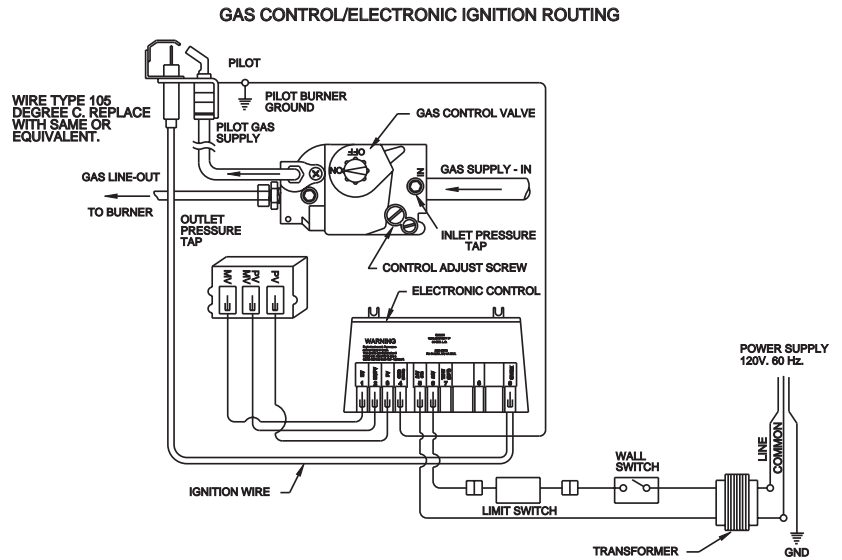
GAS CONTROL/ELECTRONIC IGNITION ROUTING

PILOT

PILOT BURNER GROUND

WIRE TYPE 105 DEGREE C. REPLACE WITH SAME OR EQUIVALENT.

PILOT GAS SUPPLY

GAS CONTROL VALVE

OFF

ON

IN

GAS SUPPLY - IN

GAS LINE-OUT

TO BURNER

OUTLET PRESSURE TAP

INLET PRESSURE TAP

CONTROL ADJUST SCREW

MV

PV MV

PV

ELECTRONIC CONTROL

WARNING

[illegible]

POWER SUPPLY 120V. 60 Hz.

LINE

COMMON

WALL SWITCH

IGNITION WIRE

LIMIT SWITCH

TRANSFORMER

GND